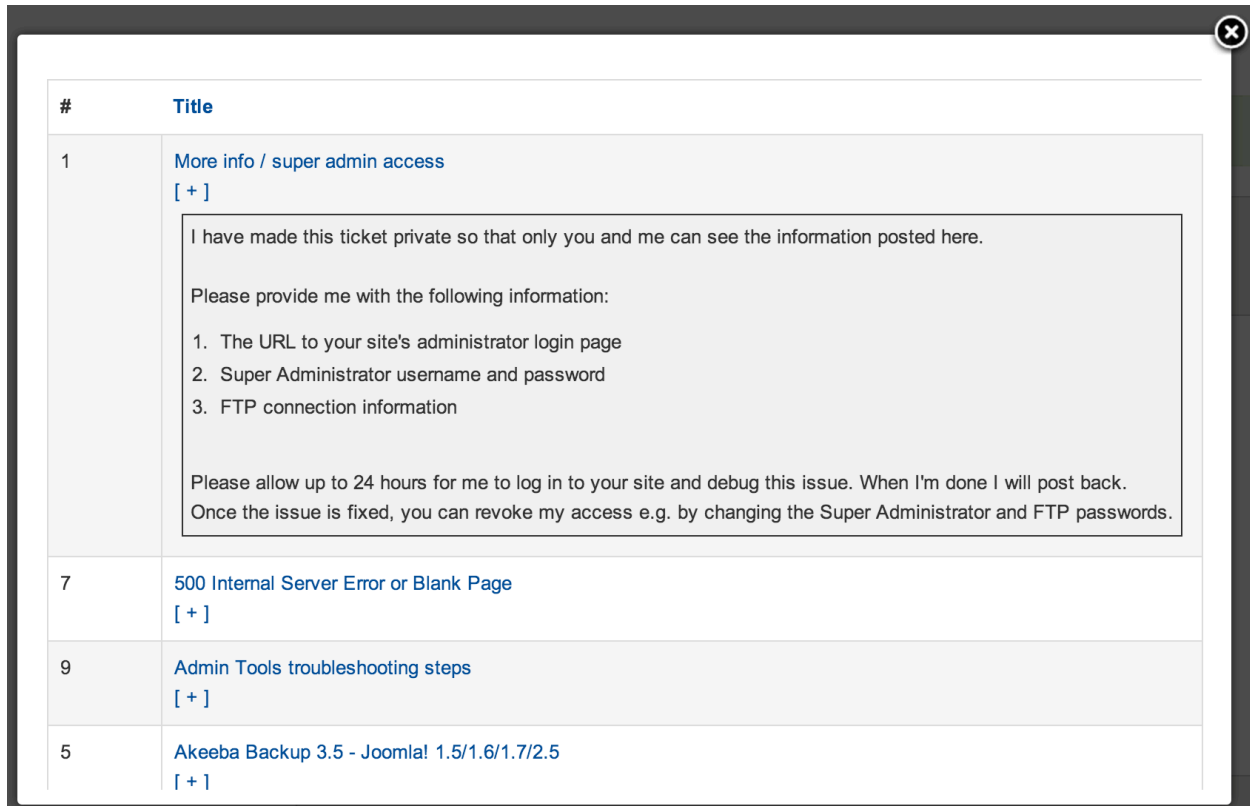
| # | Title |
|---|---|
| 1 | More info / super admin access<br>[ + ]<br>I have made this ticket private so that only you and me can see the information posted here.<br><br>Please provide me with the following information:<br>1. The URL to your site's administrator login page<br>2. Super Administrator username and password<br>3. FTP connection information<br><br>Please allow up to 24 hours for me to log in to your site and debug this issue. When I'm done I will post back. Once the issue is fixed, you can revoke my access e.g. by changing the Super Administrator and FTP passwords. |
| 7 | 500 Internal Server Error or Blank Page<br>[ + ] |
| 9 | Admin Tools troubleshooting steps<br>[ + ] |
| 5 | Akeeba Backup 3.5 - Joomla! 1.5/1.6/1.7/2.5<br>[ + ] |